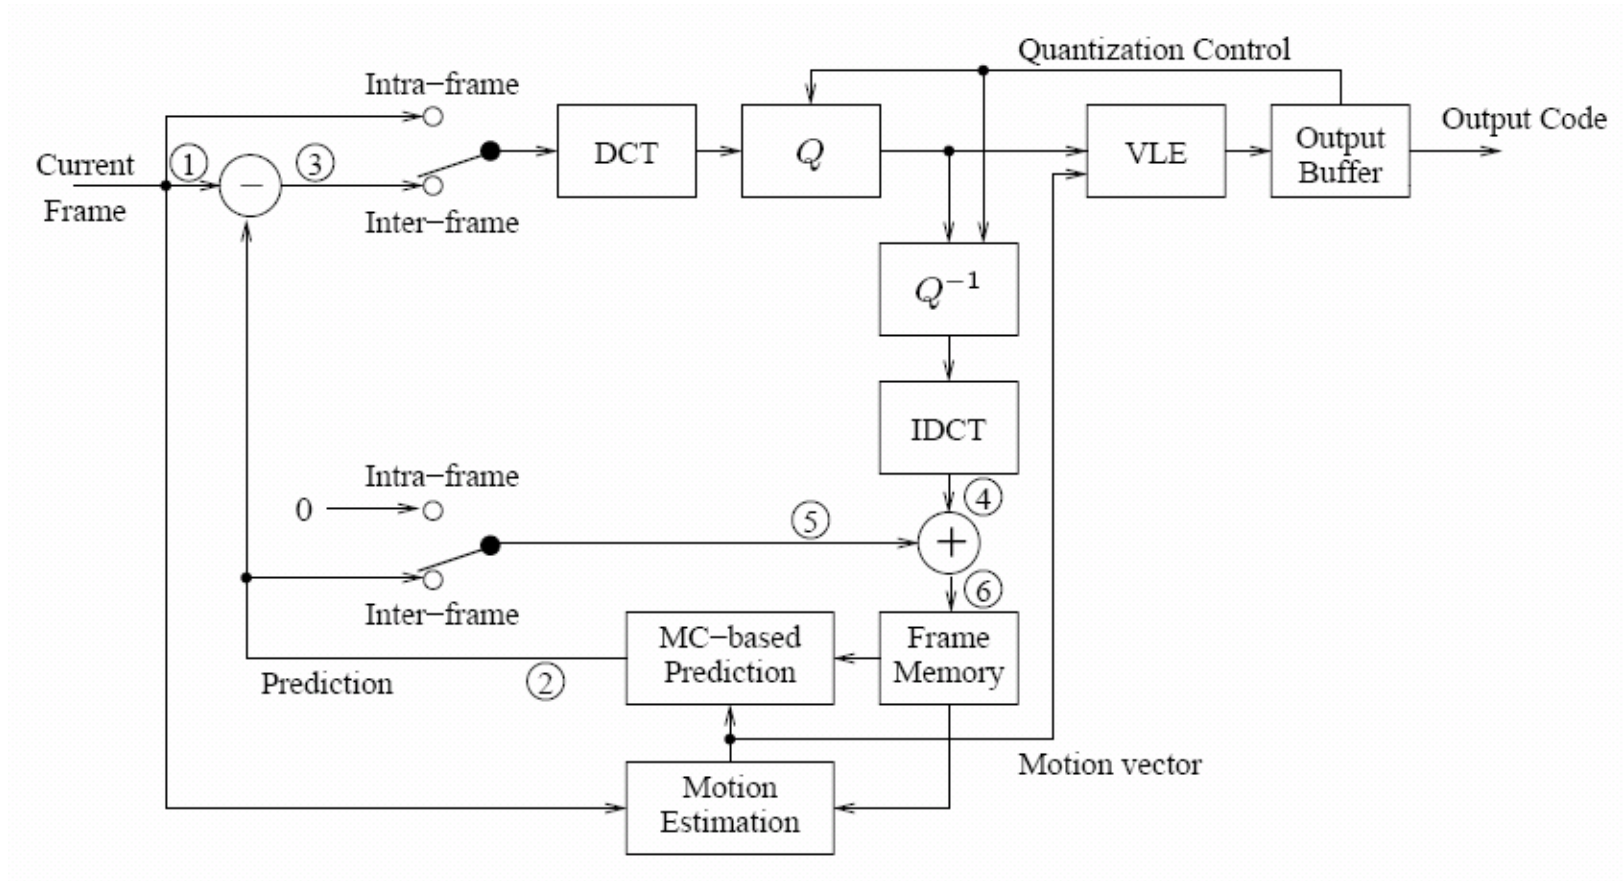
Quantization Control

Intra−frame

Current Frame

1

−

3

Inter−frame

DCT

$Q$

VLE

Output Buffer

Output Code

$Q^{-1}$

IDCT

Intra−frame

0

5

+

4

6

Inter−frame

MC−based Prediction

Frame Memory

Prediction

2

Motion vector

Motion Estimation